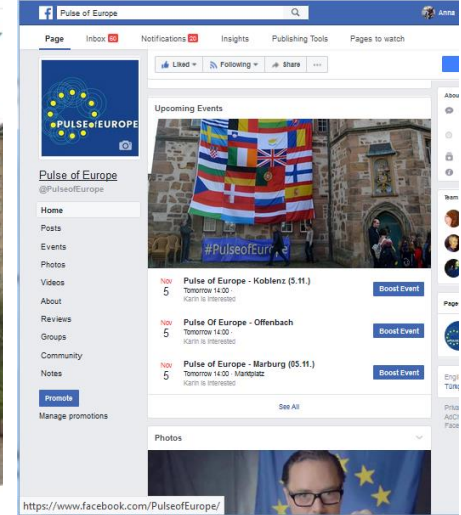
Pulse of Europe

Anna

Page Inbox 60 Notifications 20 Insights Publishing Tools Pages to watch

Liked Following Share ···

PULSE of EUROPE

Pulse of Europe
@PulseofEurope

Home
Posts
Events
Photos
Videos
About
Reviews
Groups
Community
Notes

Promote
Manage promotions

Upcoming Events

#PulseofEurope

Nov 5 Pulse of Europe - Koblenz (5.11.)
Tomorrow 14:00 ·
Karin is interested
Boost Event

Nov 5 Pulse Of Europe - Offenbach
Tomorrow 14:00 ·
Karin is interested
Boost Event

Nov 5 Pulse of Europe - Marburg (05.11.)
Tomorrow 14:00 · Marktplatz
Karin is interested
Boost Event

See All

Photos

Abou

Team

Page

Engl
Türk

Priva
AdCh
Face

https://www.facebook.com/PulseofEurope/